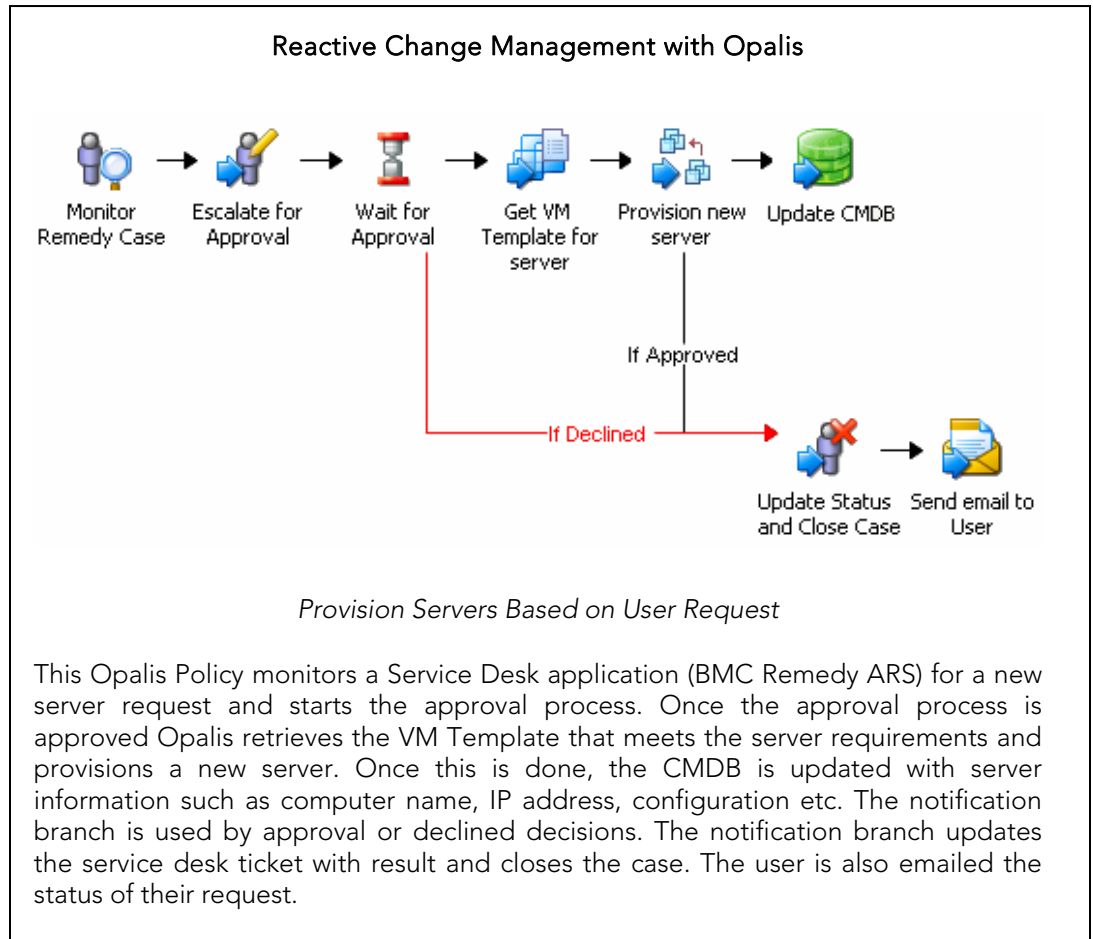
Reactive Change Management with Opalis

Monitor Remedy Case

Escalate for Approval

Wait for Approval

Get VM Template for server

Provision new server

Update CMDB

If Approved

If Declined

Update Status and Close Case

Send email to User

Provision Servers Based on User Request

This Opalis Policy monitors a Service Desk application (BMC Remedy ARS) for a new server request and starts the approval process. Once the approval process is approved Opalis retrieves the VM Template that meets the server requirements and provisions a new server. Once this is done, the CMDB is updated with server information such as computer name, IP address, configuration etc. The notification branch is used by approval or declined decisions. The notification branch updates the service desk ticket with result and closes the case. The user is also emailed the status of their request.